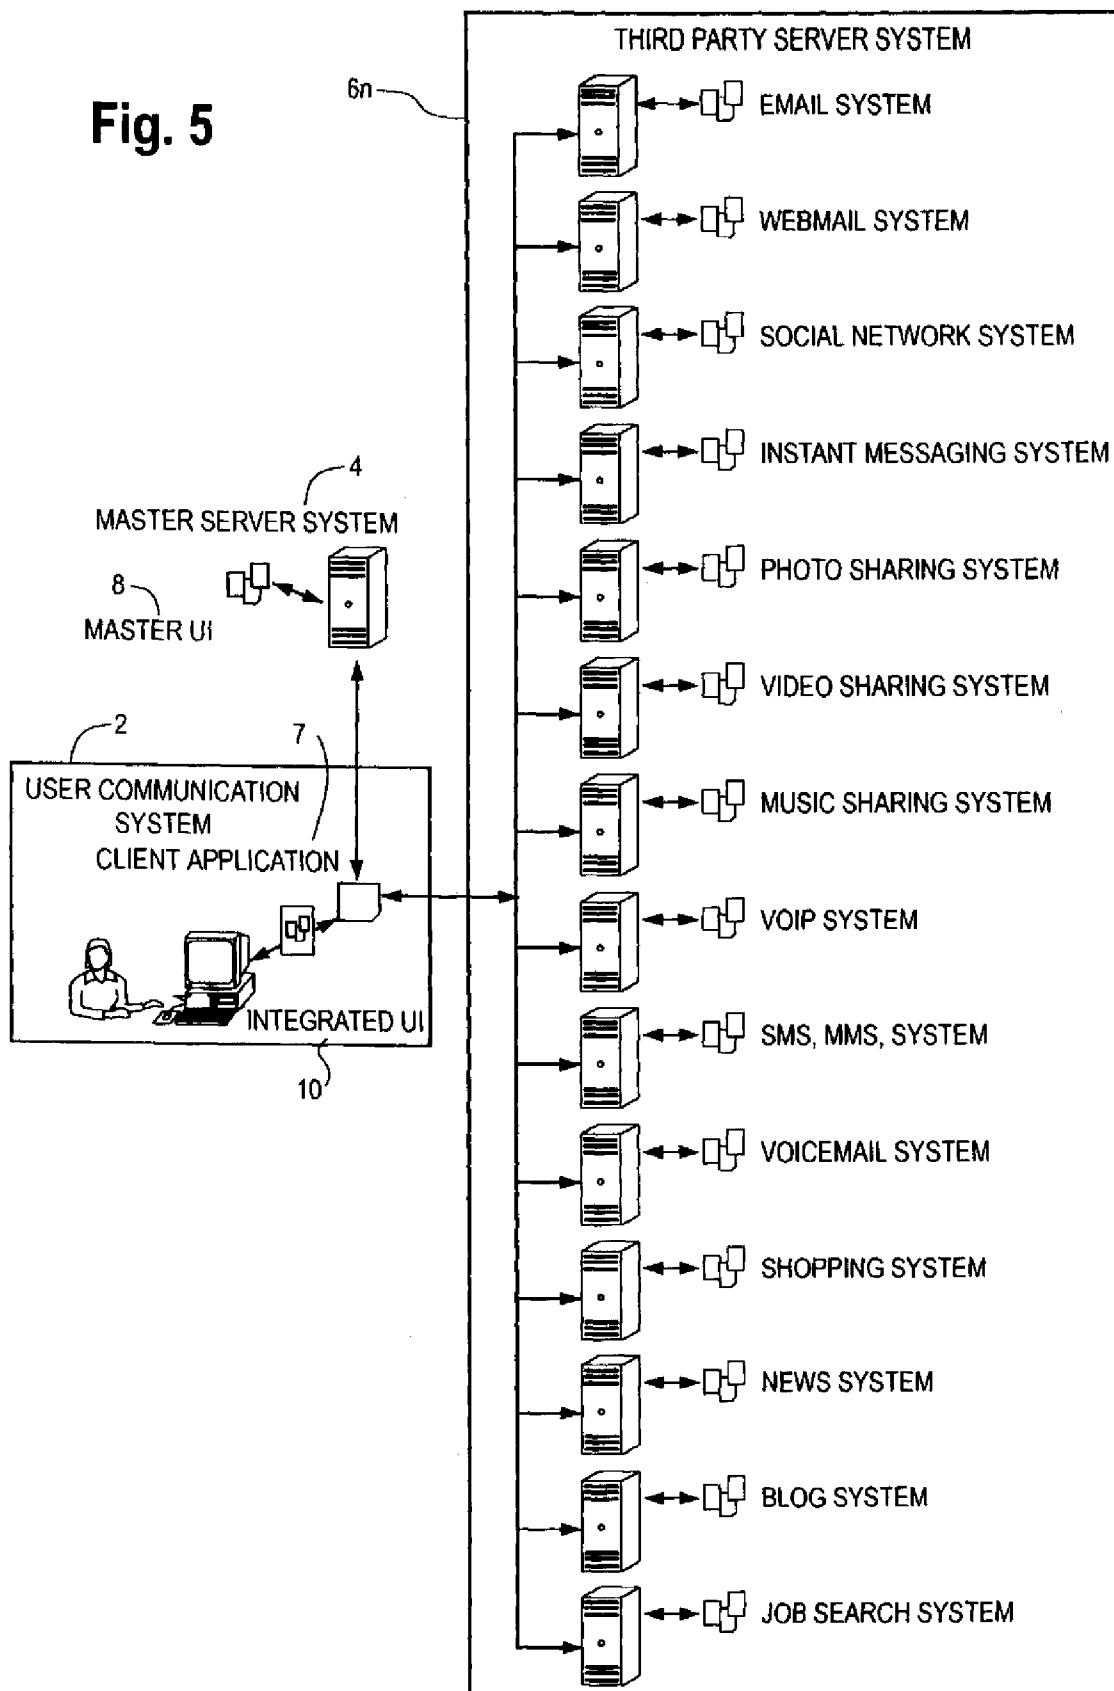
Fig. 5

6n

THIRD PARTY SERVER SYSTEM

EMAIL SYSTEM

WEBMAIL SYSTEM

SOCIAL NETWORK SYSTEM

INSTANT MESSAGING SYSTEM

PHOTO SHARING SYSTEM

VIDEO SHARING SYSTEM

MUSIC SHARING SYSTEM

VOIP SYSTEM

SMS, MMS, SYSTEM

VOICEMAIL SYSTEM

SHOPPING SYSTEM

NEWS SYSTEM

BLOG SYSTEM

JOB SEARCH SYSTEM

4

MASTER SERVER SYSTEM

8

MASTER UI

2

7

USER COMMUNICATION SYSTEM

CLIENT APPLICATION

INTEGRATED UI

10